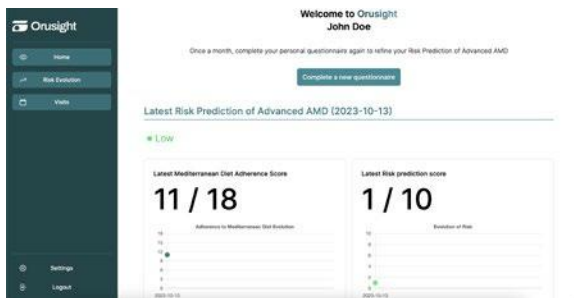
Orusight

Home

Risk Evolution

Visits

Settings

Logout

Welcome to Orusight
John Doe

Once a month, complete your personal questionnaire again to refine your Risk Prediction of Advanced AMD

Complete a new questionnaire

Latest Risk Prediction of Advanced AMD (2023-10-13)

● Low

Latest Mediterranean Diet Adherence Score

11 / 18

Adherence to Mediterranean Diet Evolution

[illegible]

Latest Risk prediction score

1 / 10

Evolution of Risk

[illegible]